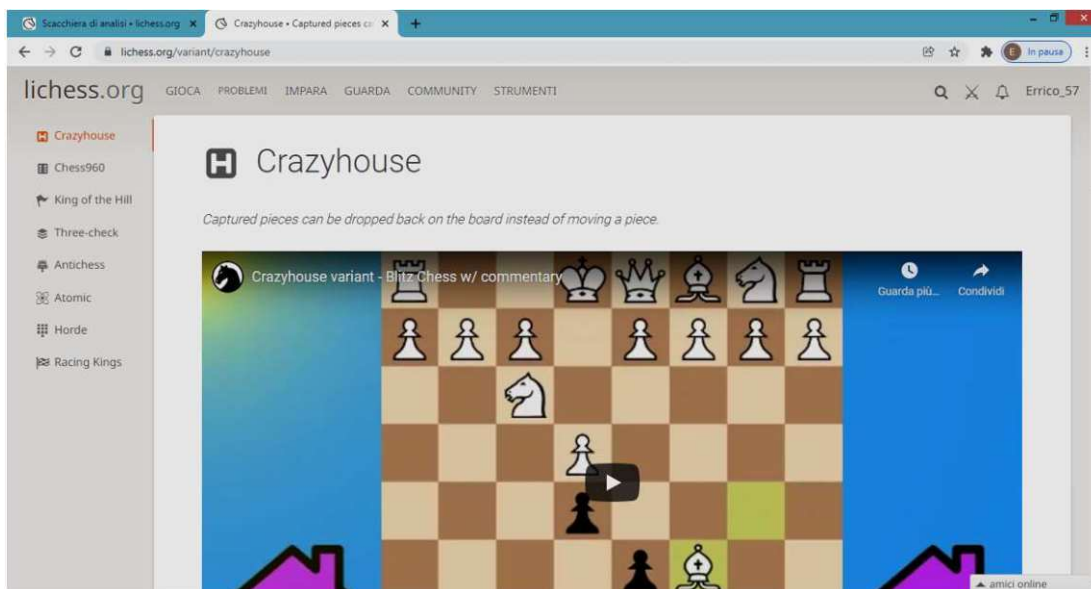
Scacchiera di analisi • lichess.org ×
Crazyhouse • Captured pieces ca ×
+

lichess.org/variant/crazyhouse

In pausa

lichess.org GIOCA PROBLEMI IMPARA GUARDA COMMUNITY STRUMENTI

Errico_57

Crazyhouse
Chess960
King of the Hill
Three-check
Antichess
Atomic
Horde
Racing Kings

Crazyhouse

Captured pieces can be dropped back on the board instead of moving a piece.

Crazyhouse variant - Blitz Chess w/ commentary

Guarda più...

Condividi

amici online